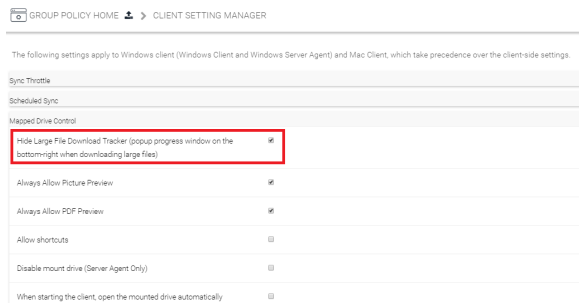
GROUP POLICY HOME > CLIENT SETTING MANAGER

The following settings apply to Windows client (Windows Client and Windows Server Agent) and Mac Client, which take precedence over the client-side settings.

Sync Throttle

Scheduled Sync

Mapped Drive Control

Hide Large File Download Tracker (popup progress window on the bottom-right when downloading large files)

Always Allow Picture Preview

Always Allow PDF Preview

Allow shortcuts

Disable mount drive (Server Agent Only)

When starting the client, open the mounted drive automatically